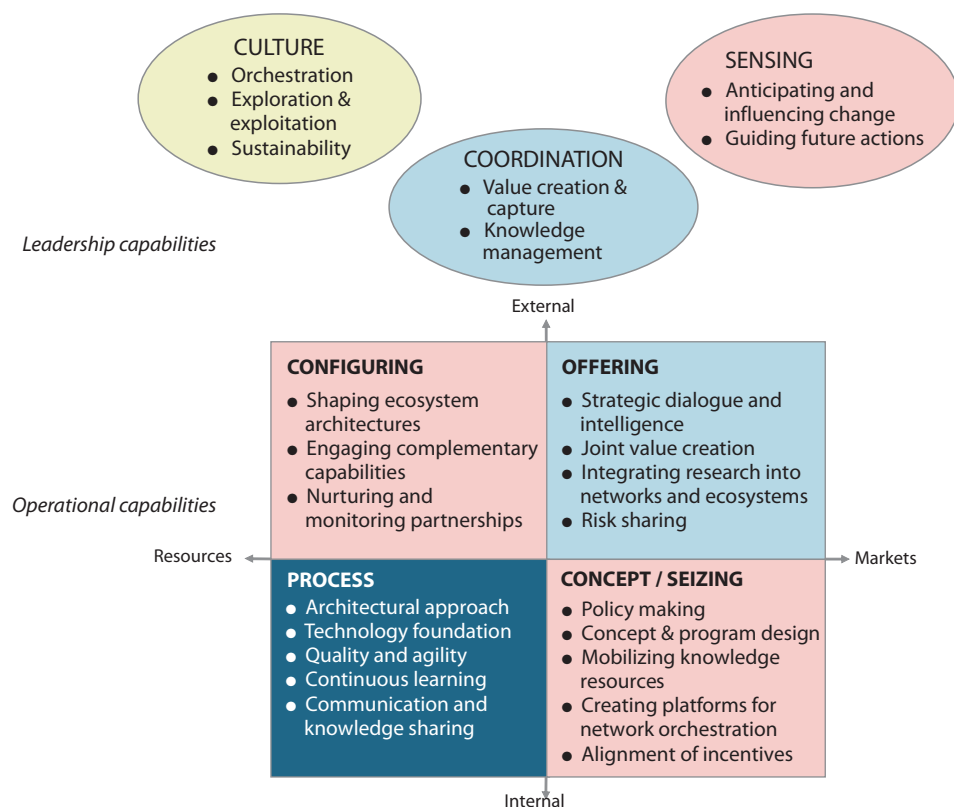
CULTURE
- Orchestration
- Exploration & exploitation
- Sustainability

SENSING
- Anticipating and influencing change
- Guiding future actions

COORDINATION
- Value creation & capture
- Knowledge management

Leadership capabilities

External

CONFIGURING
- Shaping ecosystem architectures
- Engaging complementary capabilities
- Nurturing and monitoring partnerships

OFFERING
- Strategic dialogue and intelligence
- Joint value creation
- Integrating research into networks and ecosystems
- Risk sharing

Operational capabilities

Resources

Markets

PROCESS
- Architectural approach
- Technology foundation
- Quality and agility
- Continuous learning
- Communication and knowledge sharing

CONCEPT / SEIZING
- Policy making
- Concept & program design
- Mobilizing knowledge resources
- Creating platforms for network orchestration
- Alignment of incentives

Internal